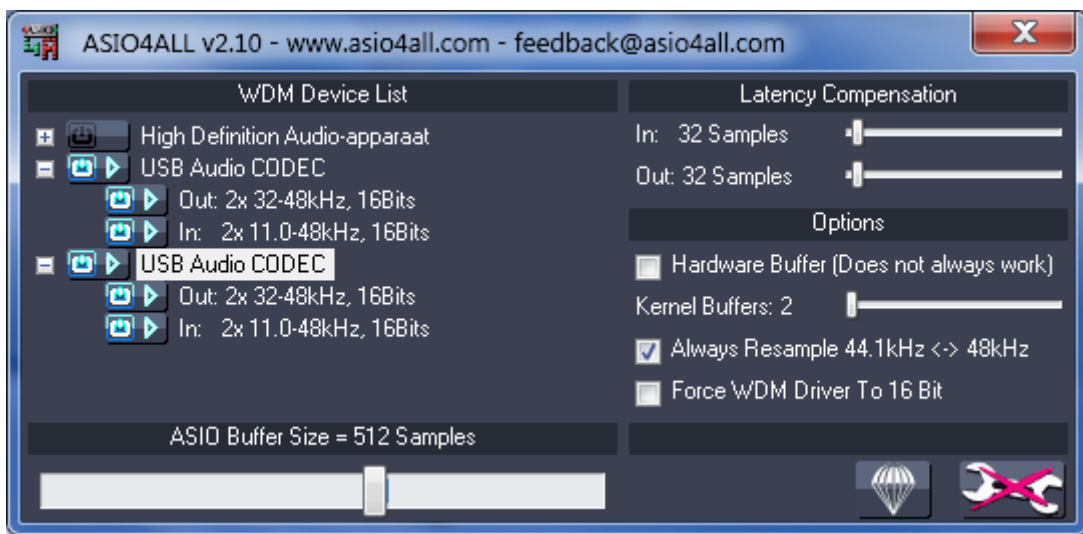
ASIO4ALL v2.10 - www.asio4all.com - feedback@asio4all.com

WDM Device List

High Definition Audio-apparaat
USB Audio CODEC
Out: 2x 32-48kHz, 16Bits
In: 2x 11.0-48kHz, 16Bits
USB Audio CODEC
Out: 2x 32-48kHz, 16Bits
In: 2x 11.0-48kHz, 16Bits

Latency Compensation

In: 32 Samples
Out: 32 Samples

Options

Hardware Buffer (Does not always work)
Kernel Buffers: 2
Always Resample 44.1kHz <-> 48kHz
Force WDM Driver To 16 Bit

ASIO Buffer Size = 512 Samples